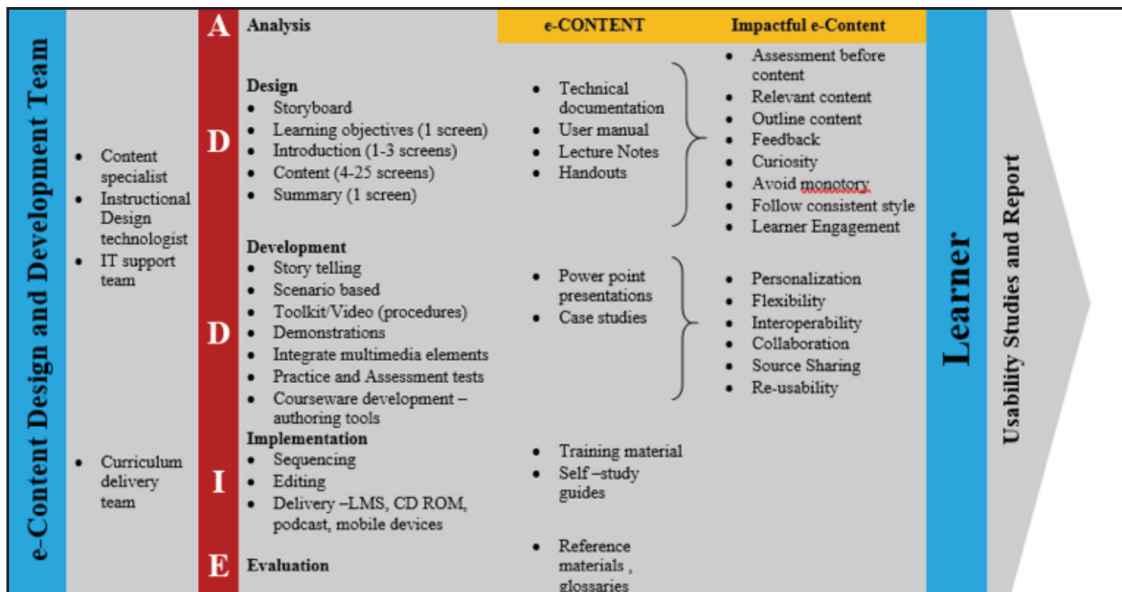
e-Content Design and Development Team

- Content specialist
- Instructional Design technologist
- IT support team

- Curriculum delivery team

A Analysis

D Design
- Storyboard
- Learning objectives (1 screen)
- Introduction (1-3 screens)
- Content (4-25 screens)
- Summary (1 screen)

D Development
- Story telling
- Scenario based
- Toolkit/Video (procedures)
- Demonstrations
- Integrate multimedia elements
- Practice and Assessment tests
- Courseware development – authoring tools

I Implementation
- Sequencing
- Editing
- Delivery –LMS, CD ROM, podcast, mobile devices

E Evaluation

e-CONTENT

- Technical documentation
- User manual
- Lecture Notes
- Handouts

- Power point presentations
- Case studies

- Training material
- Self –study guides

- Reference materials , glossaries

Impactful e-Content

- Assessment before content
- Relevant content
- Outline content
- Feedback
- Curiosity
- Avoid monotony
- Follow consistent style
- Learner Engagement

- Personalization
- Flexibility
- Interoperability
- Collaboration
- Source Sharing
- Re-usability

Learner

Usability Studies and Report